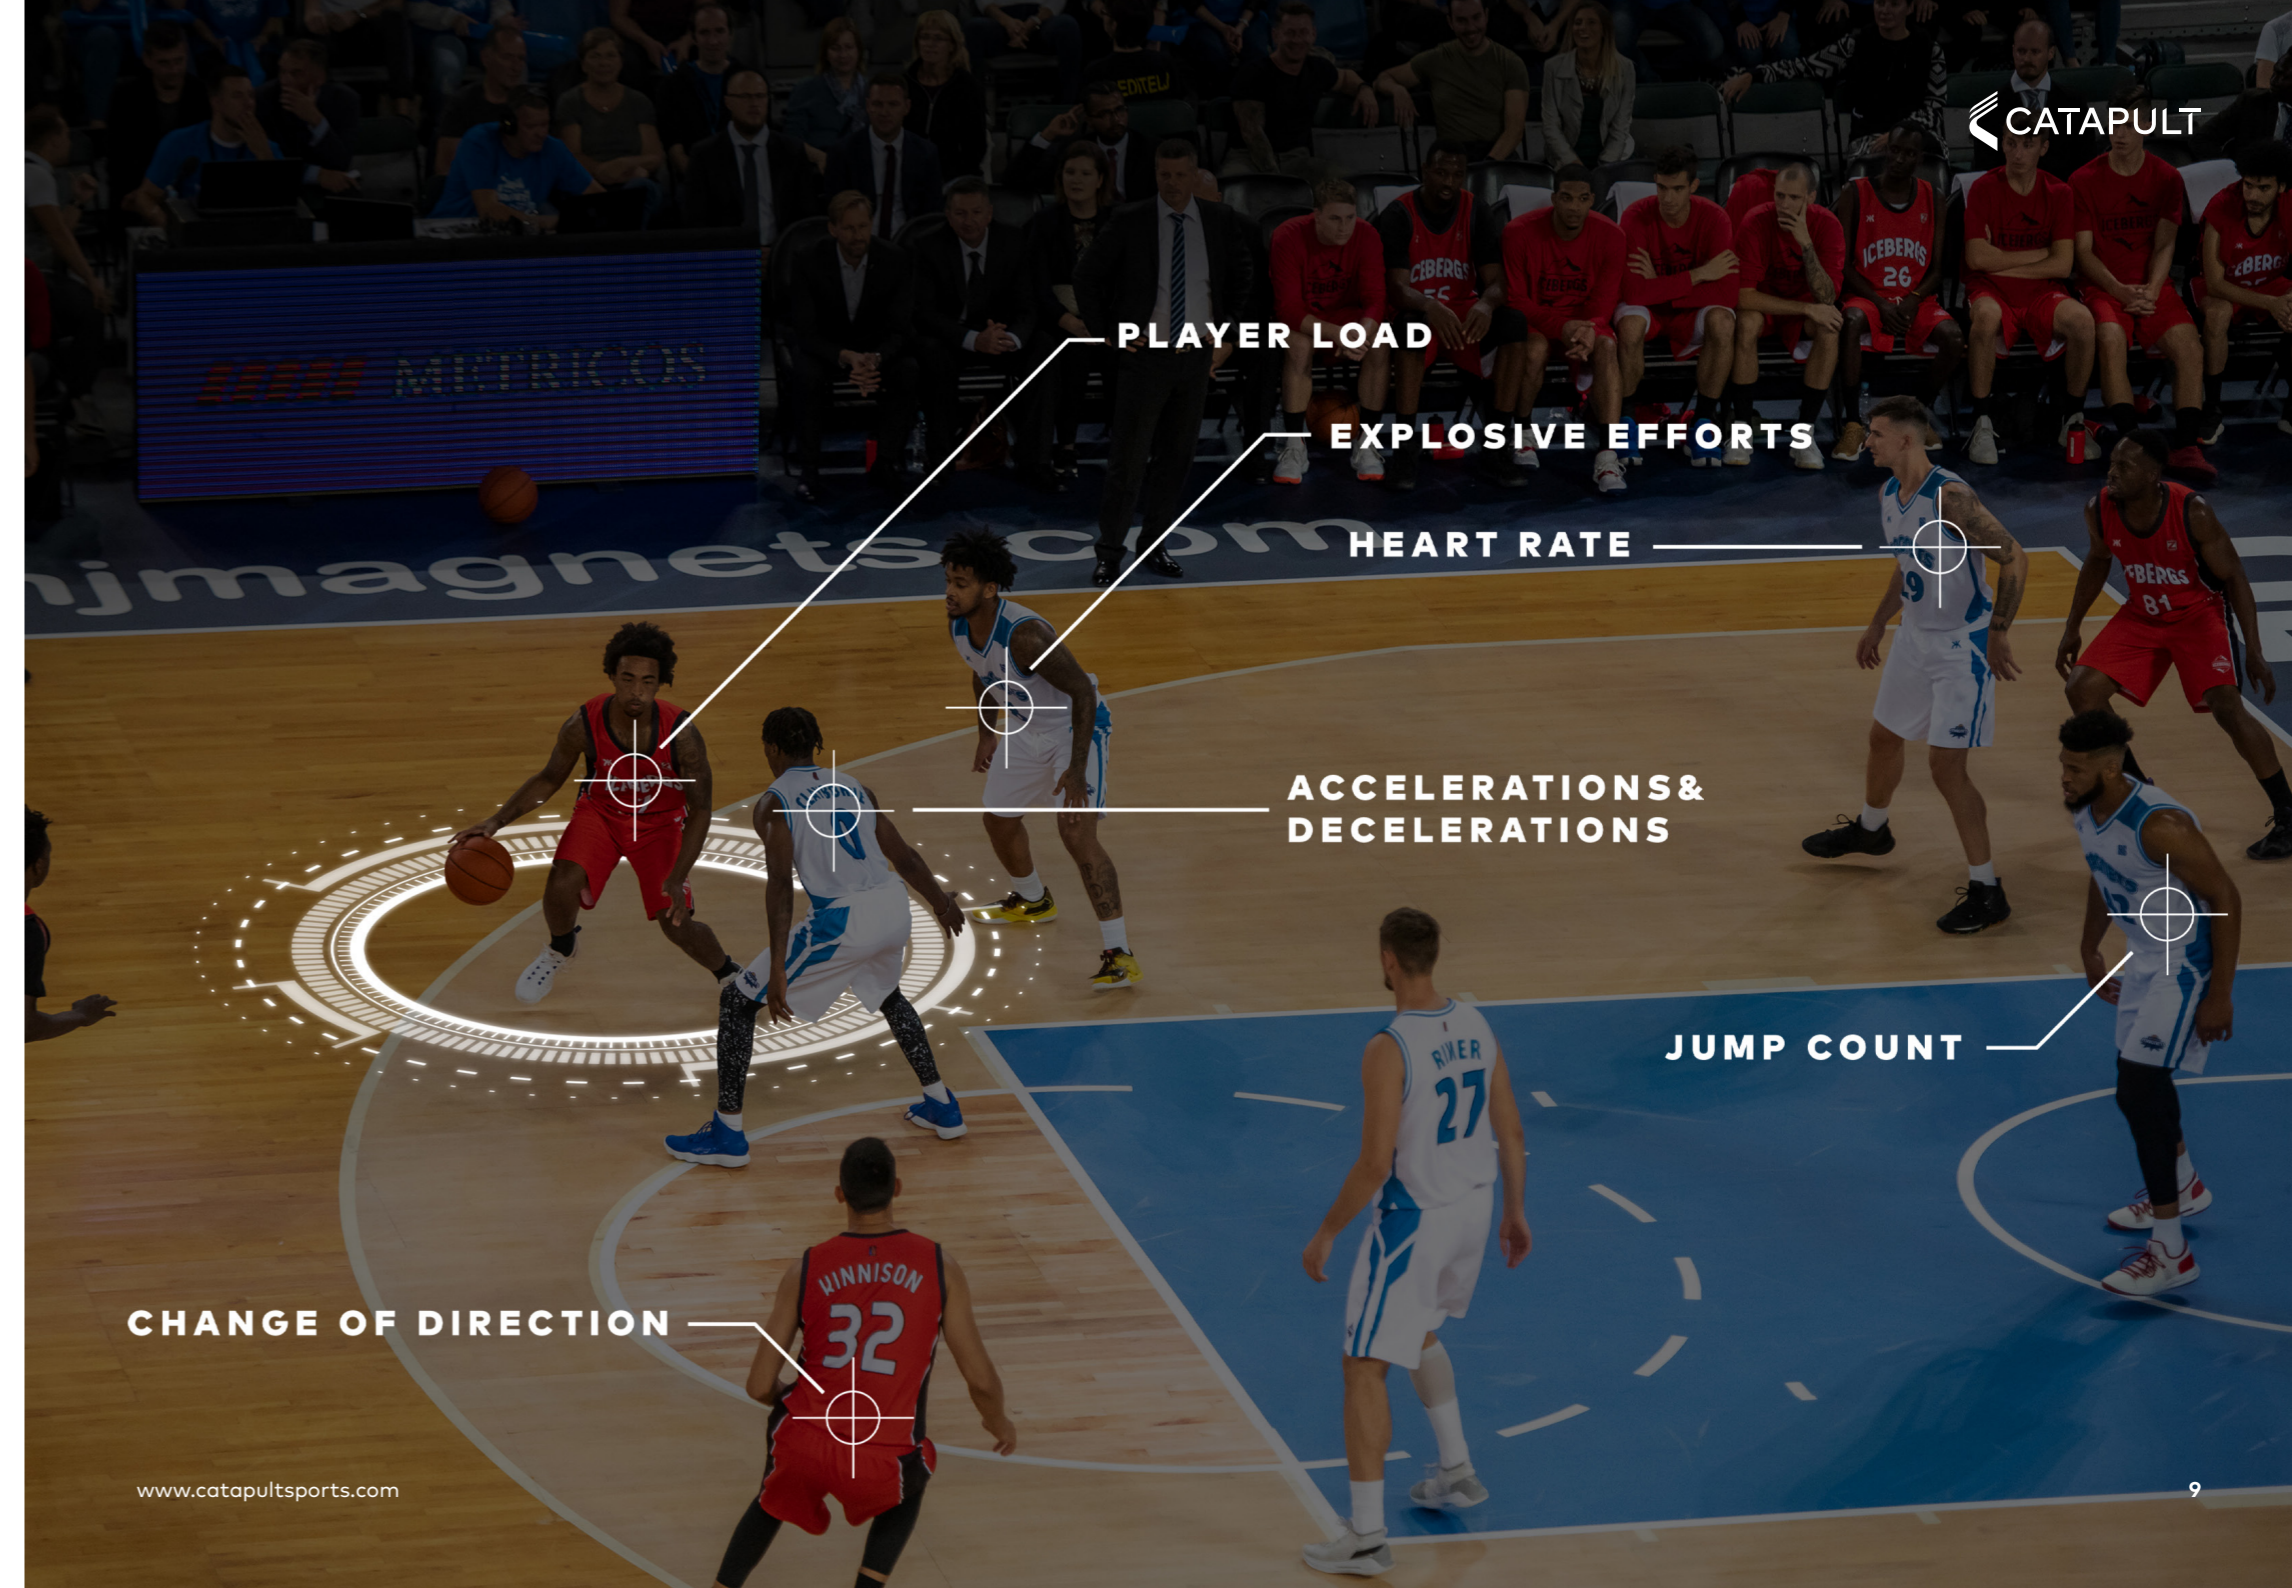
CATAPULT

METRICOS

PLAYER LOAD

EXPLOSIVE EFFORTS

HEART RATE

njmagnets.com

ICEBERGS 26

ACCELERATIONS& DECELERATIONS

JUMP COUNT

RIVER 27

CHANGE OF DIRECTION

KINNISON 32

www.catapultsports.com

9